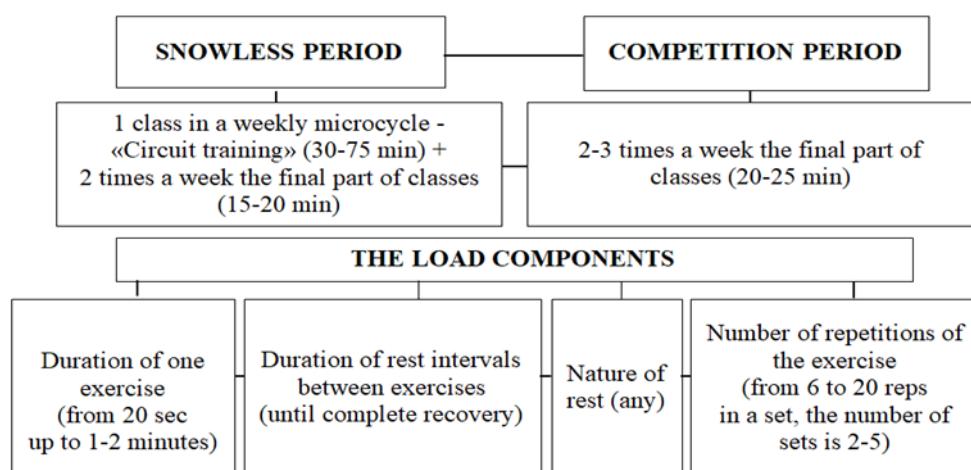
SNOWLESS PERIOD

COMPETITION PERIOD

1 class in a weekly microcycle - «Circuit training» (30-75 min) + 2 times a week the final part of classes (15-20 min)

2-3 times a week the final part of classes (20-25 min)

THE LOAD COMPONENTS

Duration of one exercise (from 20 sec up to 1-2 minutes)

Duration of rest intervals between exercises (until complete recovery)

Nature of rest (any)

Number of repetitions of the exercise (from 6 to 20 reps in a set, the number of sets is 2-5)